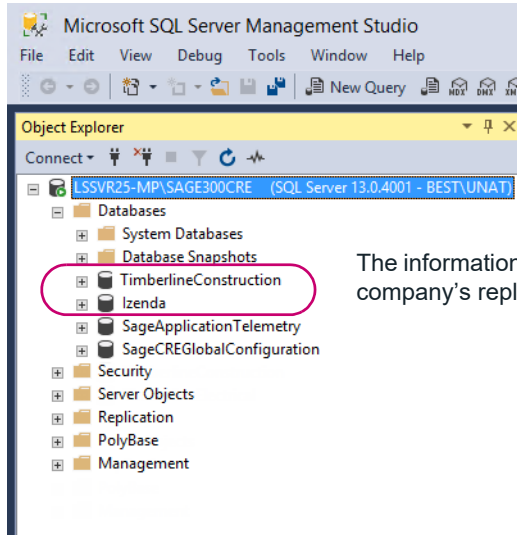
Microsoft SQL Server Management Studio

File Edit View Debug Tools Window Help

New Query

Object Explorer

Connect

LSSVR25-MP\SAGE300CRE (SQL Server 13.0.4001 - BEST\UNAT)

Databases

System Databases

Database Snapshots

TimberlineConstruction

Izenda

SageApplicationTelemetry

SageCREGlobalConfiguration

Security

Server Objects

Replication

PolyBase

Management

The information

company's repl